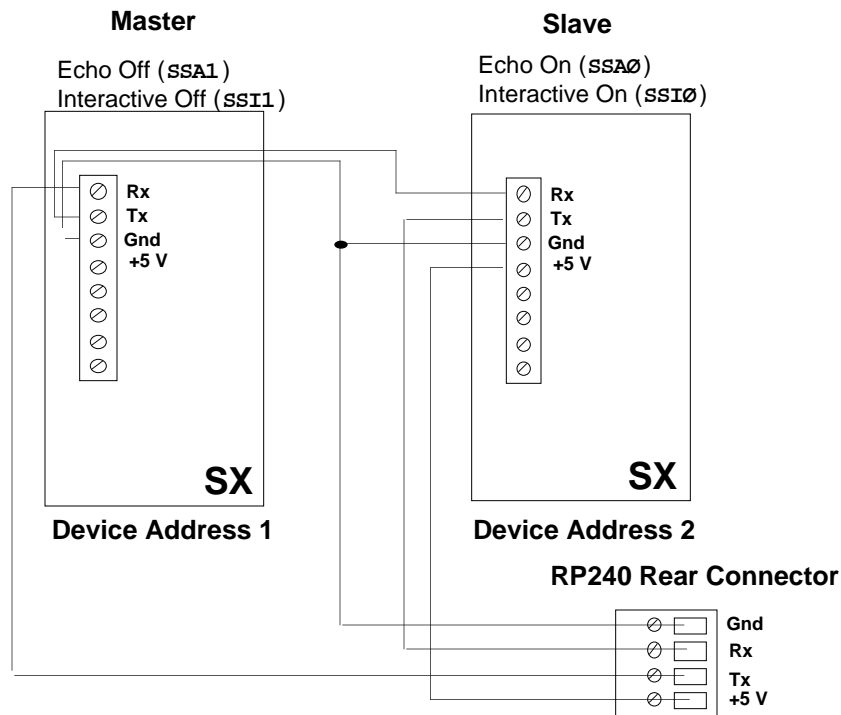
Master

Echo Off (SSA1)
Interactive Off (SSI1)

Rx
Tx
Gnd
+5 V

SX

Device Address 1

Slave

Echo On (SSAØ)
Interactive On (SSIØ)

Rx
Tx
Gnd
+5 V

SX

Device Address 2

RP240 Rear Connector

Gnd
Rx
Tx
+5 V